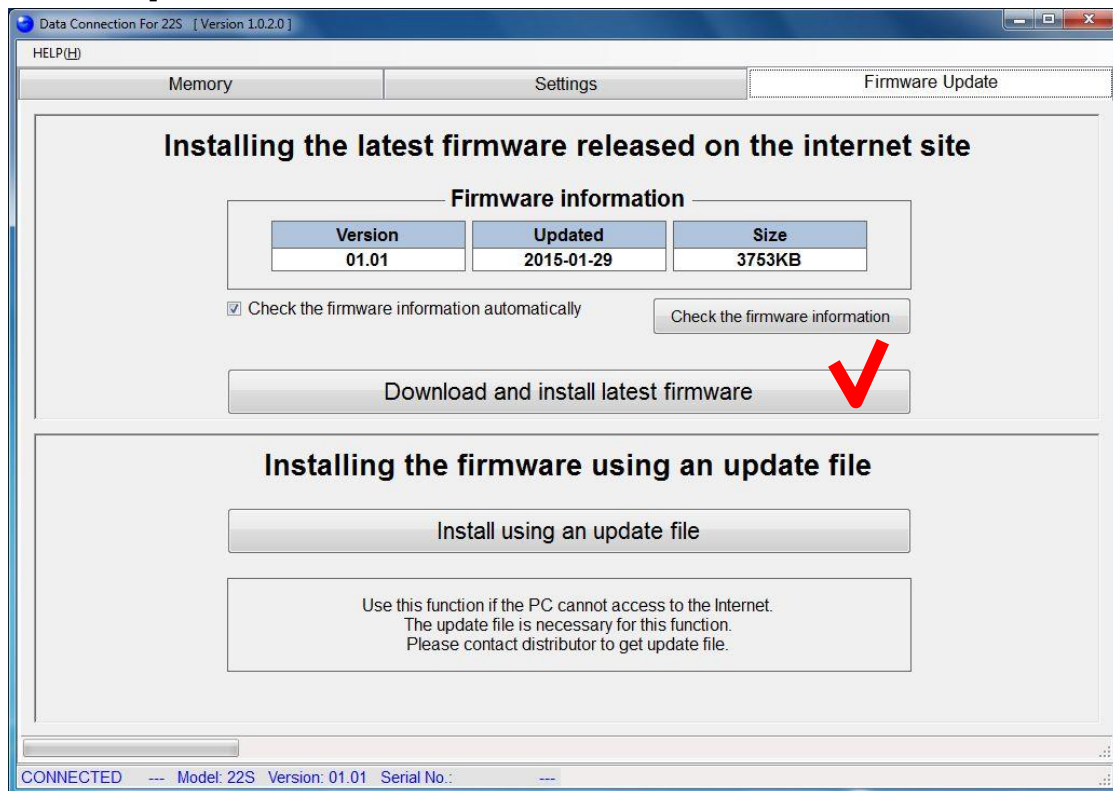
Data Connection For 22S [ Version 1.0.2.0 ]

HELP(H)

Memory

Settings

Firmware Update

Installing the latest firmware released on the internet site

Firmware information

| Version | Updated | Size |
|---|---|---|
| 01.01 | 2015-01-29 | 3753KB |

Check the firmware information automatically

Check the firmware information

Download and install latest firmware

Installing the firmware using an update file

Install using an update file

Use this function if the PC cannot access to the Internet.
The update file is necessary for this function.
Please contact distributor to get update file.

CONNECTED --- Model: 22S Version: 01.01 Serial No.: ---